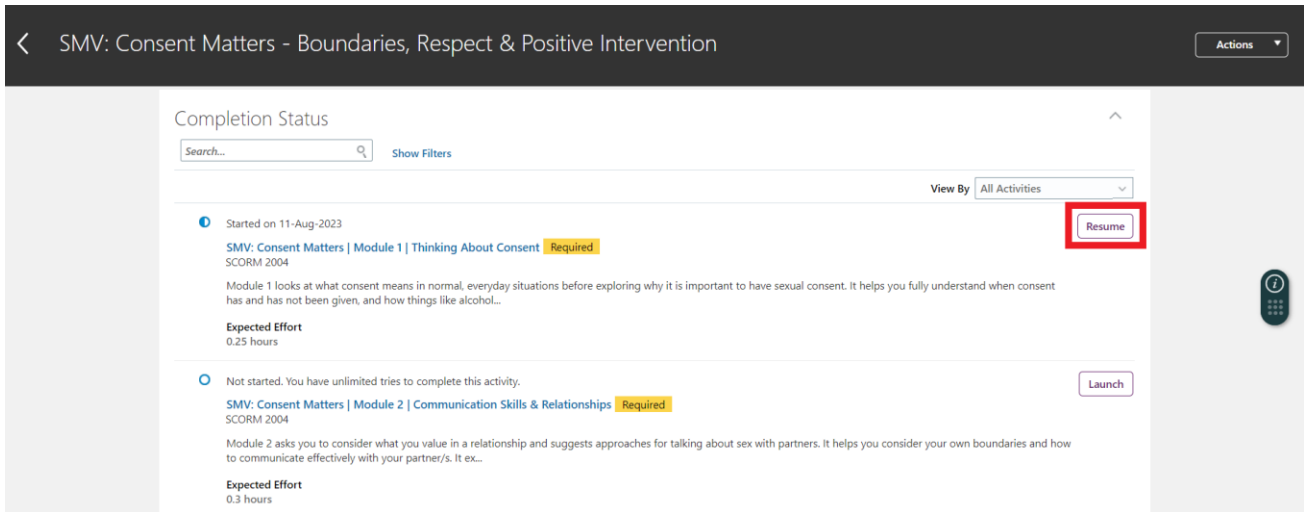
SMV: Consent Matters - Boundaries, Respect & Positive Intervention

Actions

Completion Status

Search...

Show Filters

View By All Activities

Started on 11-Aug-2023

SMV: Consent Matters | Module 1 | Thinking About Consent Required

SCORM 2004

Module 1 looks at what consent means in normal, everyday situations before exploring why it is important to have sexual consent. It helps you fully understand when consent has and has not been given, and how things like alcohol...

Expected Effort
0.25 hours

Resume

Not started. You have unlimited tries to complete this activity.

SMV: Consent Matters | Module 2 | Communication Skills & Relationships Required

SCORM 2004

Module 2 asks you to consider what you value in a relationship and suggests approaches for talking about sex with partners. It helps you consider your own boundaries and how to communicate effectively with your partner/s. It ex...

Expected Effort
0.3 hours

Launch